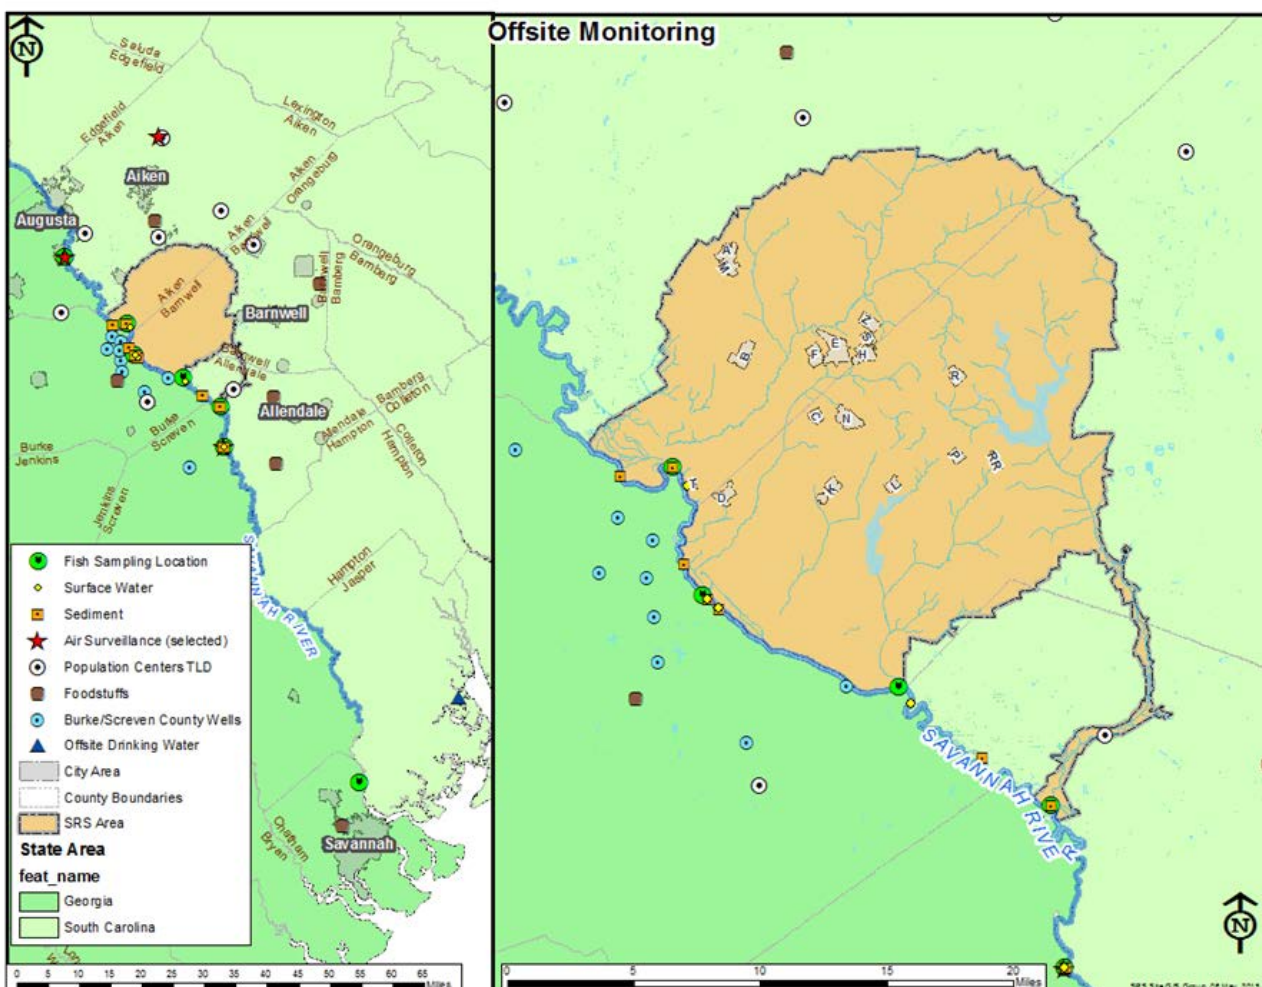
N

Saluda
Edgefield

Lexington
Aiken

Edgefield
Aiken

Aiken

Aiken
Orangeburg

Augusta

Aiken
Barnwell

Orangeburg
Bamberg

Barnwell
Bamberg

Aiken
Barnwell

Barnwell

Barnwell
Allendale

Allendale

Bamberg
Colleton

Mendale
Hampton

Burke
Screven

Burke
Jenkins

Colleton
Hampton

Jenkins
Screven

Hampton
Jasper

SAVANNAH RIVER

Chatham
Bryan

Savannah

Fish Sampling Location
Surface Water
Sediment
Air Surveillance (selected)
Population Centers TLD
Foodstuffs
Burke/Screven County Wells
Offsite Drinking Water
City Area
County Boundaries
SRS Area
State Area
feat_name
Georgia
South Carolina

0 5 10 15 20 25 30 35 40 45 50 55 60 65 Miles

Offsite Monitoring

A
M
B
F
E
H
N
S
R
C
N
P
RR
T
D
K
L

SAVANNAH RIVER

N

0 5 10 15 20 Miles